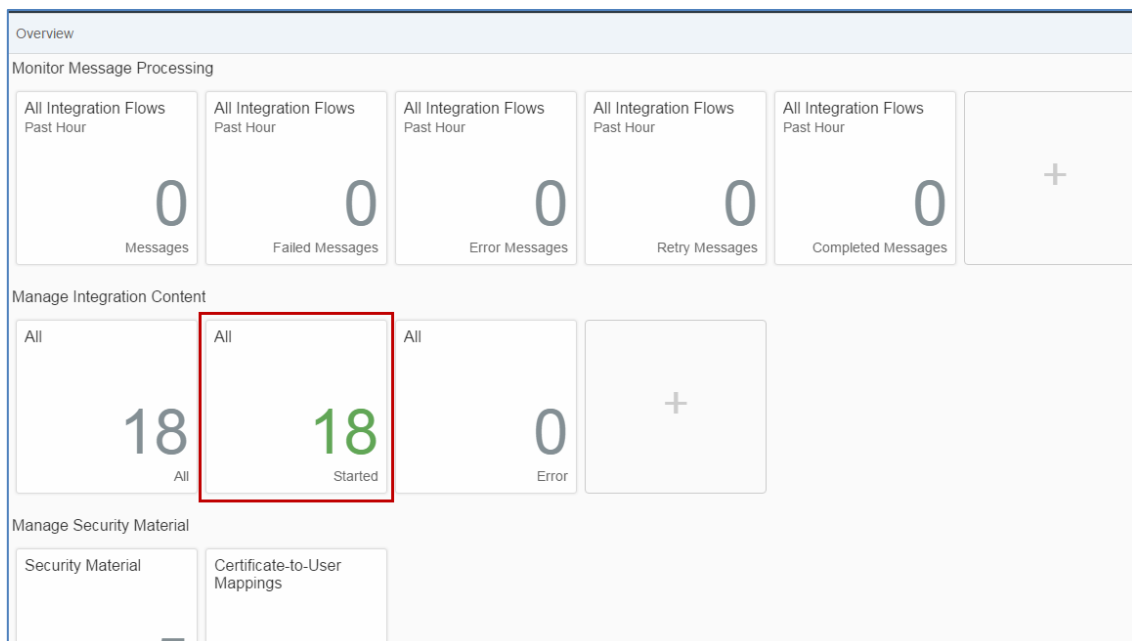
Overview

Monitor Message Processing

All Integration Flows
Past Hour
0
Messages

All Integration Flows
Past Hour
0
Failed Messages

All Integration Flows
Past Hour
0
Error Messages

All Integration Flows
Past Hour
0
Retry Messages

All Integration Flows
Past Hour
0
Completed Messages

+

Manage Integration Content

All
18
All

All
18
Started

All
0
Error

+

Manage Security Material

Security Material
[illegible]

Certificate-to-User Mappings